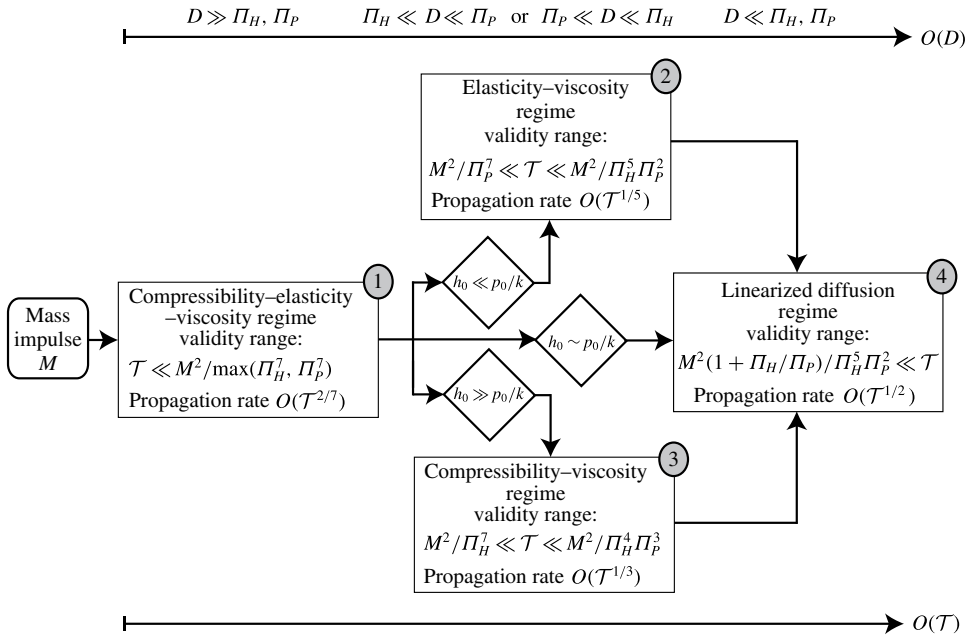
$D \gg \Pi_H, \Pi_P$ $\Pi_H \ll D \ll \Pi_P$ or $\Pi_P \ll D \ll \Pi_H$ $D \ll \Pi_H, \Pi_P$ $O(D)$

2
Elasticity–viscosity regime validity range:
$M^2/\Pi_P^7 \ll \mathcal{T} \ll M^2/\Pi_H^5\Pi_P^2$
Propagation rate $O(\mathcal{T}^{1/5})$

Mass impulse $M$

1
Compressibility–elasticity –viscosity regime validity range:
$\mathcal{T} \ll M^2/\max(\Pi_H^7, \Pi_P^7)$
Propagation rate $O(\mathcal{T}^{2/7})$

$h_0 \ll p_0/k$

$h_0 \sim p_0/k$

$h_0 \gg p_0/k$

4
Linearized diffusion regime validity range:
$M^2(1+\Pi_H/\Pi_P)/\Pi_H^5\Pi_P^2 \ll \mathcal{T}$
Propagation rate $O(\mathcal{T}^{1/2})$

3
Compressibility–viscosity regime validity range:
$M^2/\Pi_H^7 \ll \mathcal{T} \ll M^2/\Pi_H^4\Pi_P^3$
Propagation rate $O(\mathcal{T}^{1/3})$

$O(\mathcal{T})$